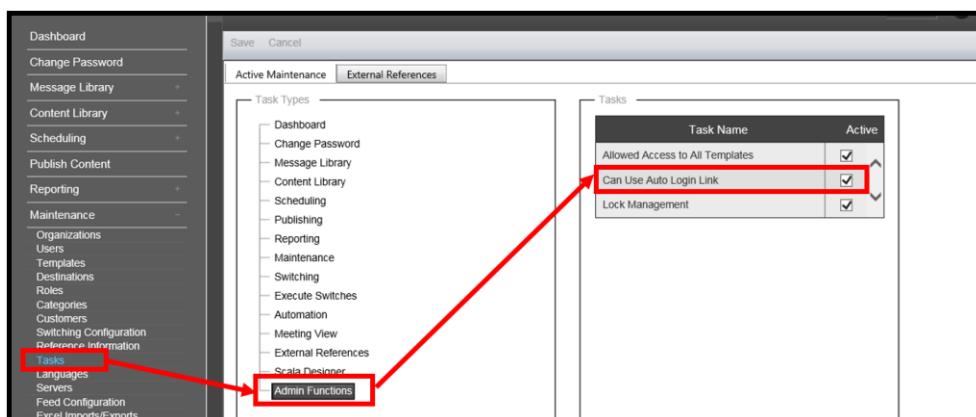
Dashboard
Change Password
Message Library
Content Library
Scheduling
Publish Content
Reporting
Maintenance
Organizations
Users
Templates
Destinations
Roles
Categories
Customers
Switching Configuration
Reference Information
Tasks
Languages
Servers
Feed Configuration
Excel Imports/Exports

Save Cancel

Active Maintenance | External References

Task Types
Dashboard
Change Password
Message Library
Content Library
Scheduling
Publishing
Reporting
Maintenance
Switching
Execute Switches
Automation
Meeting View
External References
Scala Designer
Admin Functions

Tasks

| Task Name | Active |
|---|---|
| Allowed Access to All Templates | ☑ |
| Can Use Auto Login Link | ☑ |
| Lock Management | ☑ |